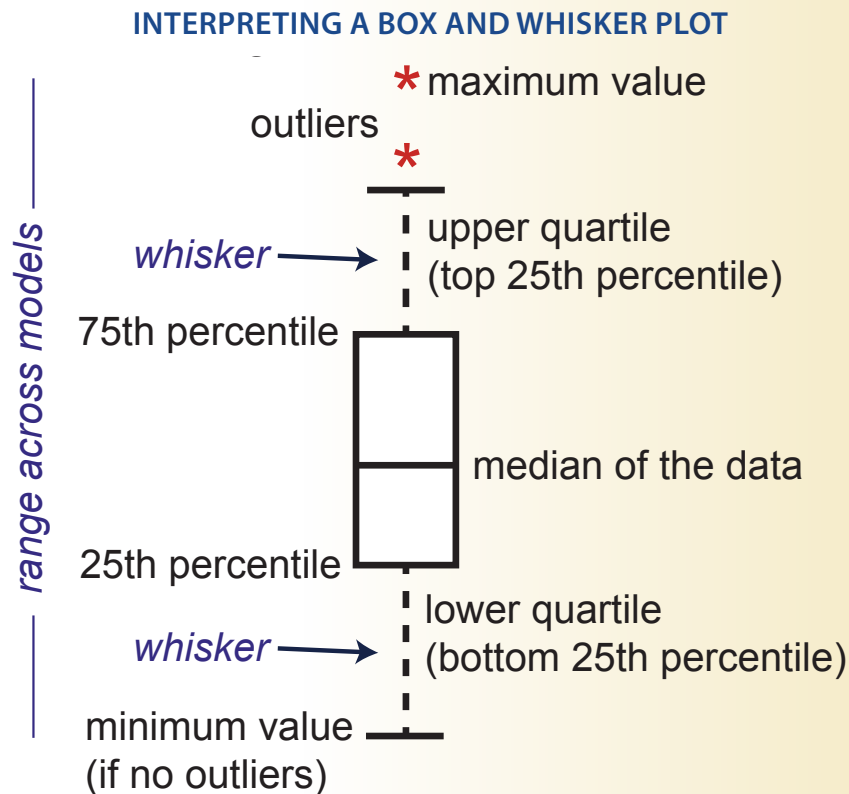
INTERPRETING A BOX AND WHISKER PLOT

range across models

maximum value

outliers

upper quartile (top 25th percentile)

whisker

75th percentile

median of the data

25th percentile

lower quartile (bottom 25th percentile)

whisker

minimum value (if no outliers)